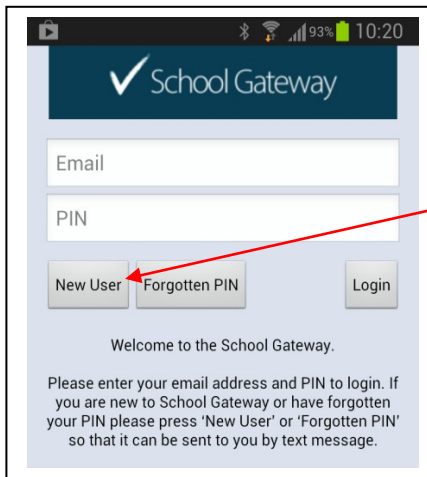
93% 10:20

School Gateway

Email

PIN

New User

Forgotten PIN

Login

Welcome to the School Gateway.

Please enter your email address and PIN to login. If you are new to School Gateway or have forgotten your PIN please press 'New User' or 'Forgotten PIN' so that it can be sent to you by text message.